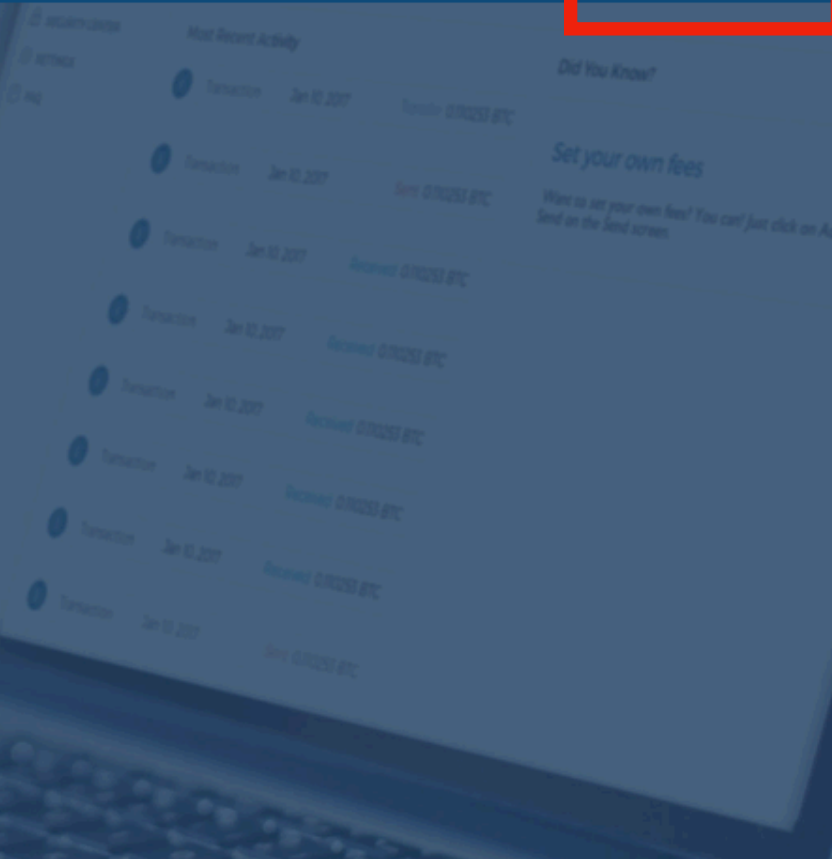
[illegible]
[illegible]
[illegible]

Most Recent Activity

Transaction Jan 10, 2017 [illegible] 0.110253 BTC
Transaction Jan 10, 2017 Sent 0.110253 BTC
Transaction Jan 10, 2017 Received 0.110253 BTC
Transaction Jan 10, 2017 Received 0.110253 BTC
Transaction Jan 10, 2017 Received 0.110253 BTC
Transaction Jan 10, 2017 Received 0.110253 BTC
Transaction Jan 10, 2017 Received 0.110253 BTC
Transaction Jan 10, 2017 Sent 0.110253 BTC

Did You Know?

Set your own fees

Want to set your own fees? You can! Just click on A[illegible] Send on the Send screen.